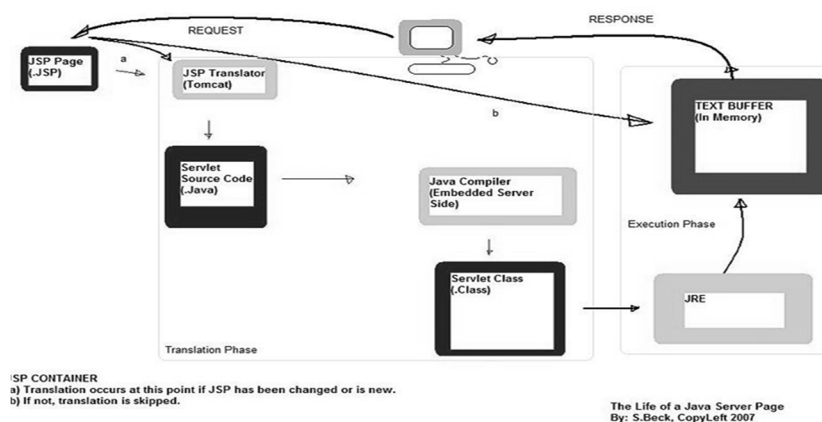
REQUEST

RESPONSE

JSP Page (.JSP)

a

JSP Translator (Tomcat)

b

TEXT BUFFER (In Memory)

Servlet Source Code (.Java)

Java Compiler (Embedded Server Side)

Execution Phase

Servlet Class (.Class)

JRE

Translation Phase

JSP CONTAINER
a) Translation occurs at this point if JSP has been changed or is new.
b) If not, translation is skipped.

The Life of a Java Server Page
By: S.Beck, CopyLeft 2007